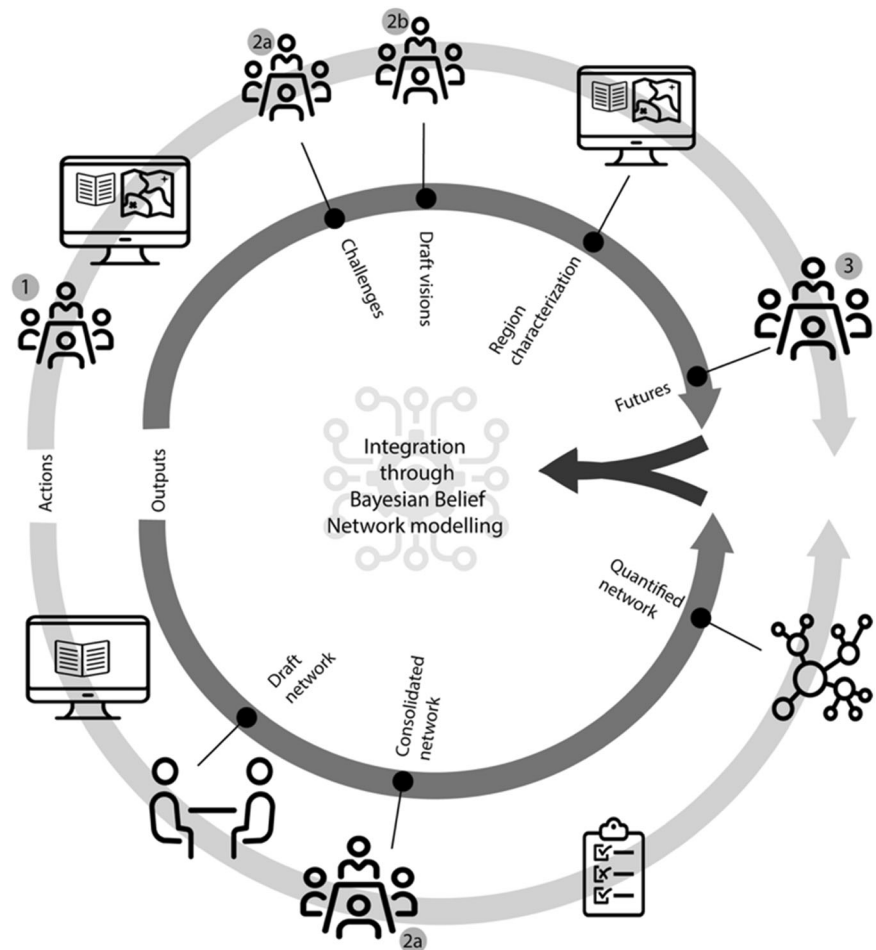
2a

2b

1

3

Challenges

Draft visions

Region characterization

Futures

Actions

Outputs

Integration through Bayesian Belief Network modelling

Quantified network

Draft network

Consolidated network

2a